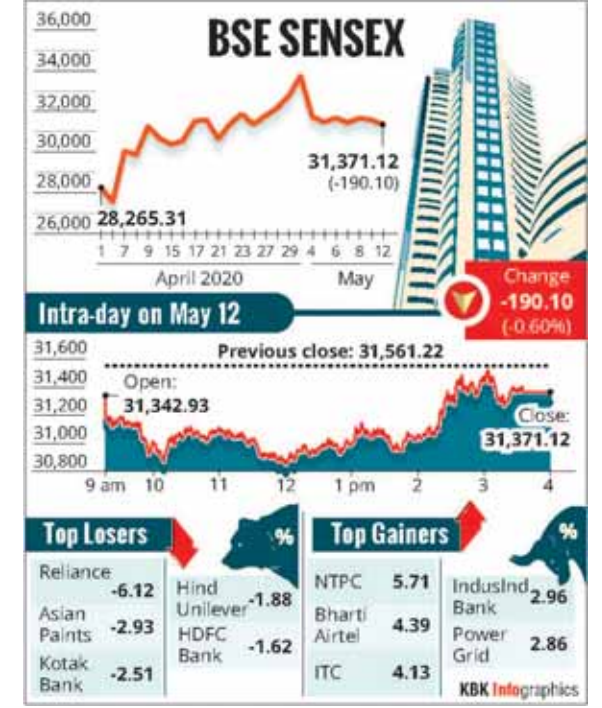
BSE SENSEX

36,000
34,000
32,000
30,000
28,000
26,000

28,265.31

31,371.12
(-190.10)

1 7 9 15 17 21 23 27 29 4 6 8 12
April 2020
May

Change
-190.10
(-0.60%)

Intra-day on May 12

31,600
31,400
31,200
31,000
30,800

Previous close: 31,561.22

Open:
31,342.93

Close:
31,371.12

9 am 10 11 12 1 pm 2 3 4

Top Losers
%

| | | | |
|---|---|---|---|
| Reliance | -6.12 | Hind Unilever | -1.88 |
| Asian Paints | -2.93 | HDFC Bank | -1.62 |
| Kotak Bank | -2.51 | | |

Top Gainers
%

| | | | |
|---|---|---|---|
| NTPC | 5.71 | IndusInd Bank | 2.96 |
| Bharti Airtel | 4.39 | Power Grid | 2.86 |
| ITC | 4.13 | | |

KBK Infographics